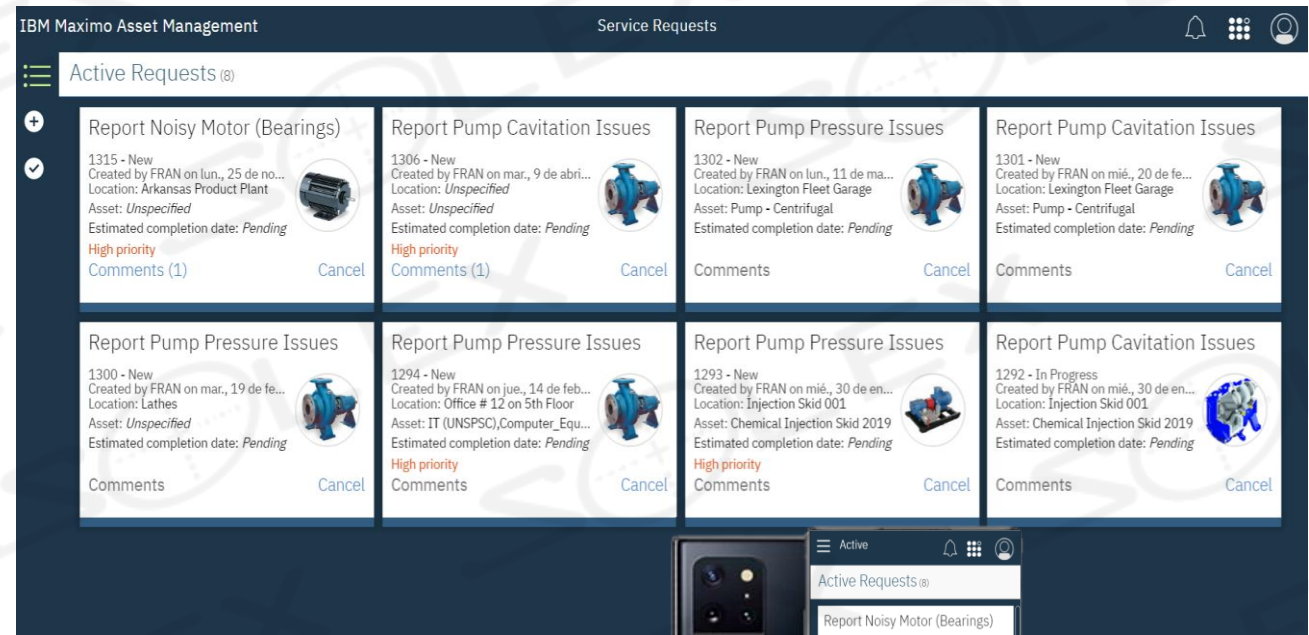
IBM Maximo Asset Management

Service Requests

Active Requests (8)

Report Noisy Motor (Bearings)
1315 - New
Created by FRAN on lun., 25 de no...
Location: Arkansas Product Plant
Asset: *Unspecified*
Estimated completion date: *Pending*
High priority
Comments (1)
Cancel

Report Pump Cavitation Issues
1306 - New
Created by FRAN on mar., 9 de abri...
Location: *Unspecified*
Asset: *Unspecified*
Estimated completion date: *Pending*
High priority
Comments (1)
Cancel

Report Pump Pressure Issues
1302 - New
Created by FRAN on lun., 11 de ma...
Location: Lexington Fleet Garage
Asset: Pump - Centrifugal
Estimated completion date: *Pending*
Comments
Cancel

Report Pump Cavitation Issues
1301 - New
Created by FRAN on mié., 20 de fe...
Location: Lexington Fleet Garage
Asset: Pump - Centrifugal
Estimated completion date: *Pending*
Comments
Cancel

Report Pump Pressure Issues
1300 - New
Created by FRAN on mar., 19 de fe...
Location: Lathes
Asset: *Unspecified*
Estimated completion date: *Pending*
Comments
Cancel

Report Pump Pressure Issues
1294 - New
Created by FRAN on jue., 14 de feb...
Location: Office # 12 on 5th Floor
Asset: IT (UNSPSC),Computer_Equ...
Estimated completion date: *Pending*
High priority
Comments
Cancel

Report Pump Pressure Issues
1293 - New
Created by FRAN on mié., 30 de en...
Location: Injection Skid 001
Asset: Chemical Injection Skid 2019
Estimated completion date: *Pending*
High priority
Comments
Cancel

Report Pump Cavitation Issues
1292 - In Progress
Created by FRAN on mié., 30 de en...
Location: Injection Skid 001
Asset: Chemical Injection Skid 2019
Estimated completion date: *Pending*
Comments
Cancel

Active
Active Requests (8)
Report Noisy Motor (Bearings)